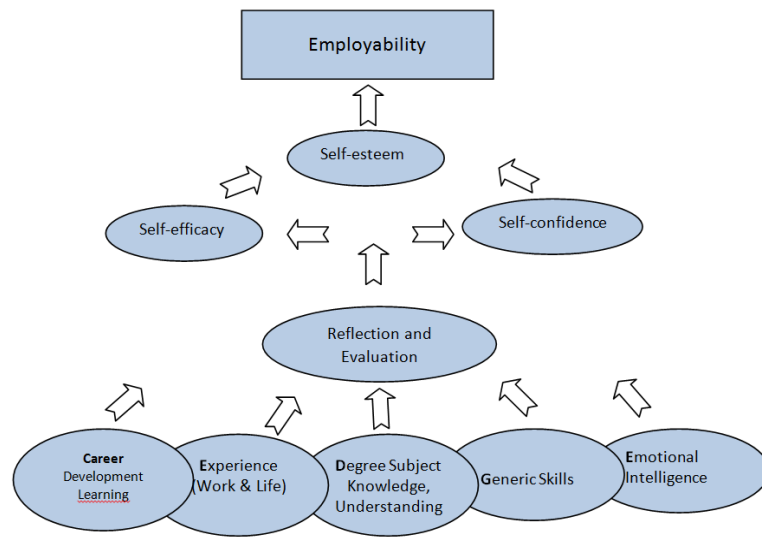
Employability

Self-esteem

Self-efficacy

Self-confidence

Reflection and Evaluation

Career Development Learning

Experience (Work & Life)

Degree Subject Knowledge, Understanding

Generic Skills

Emotional Intelligence